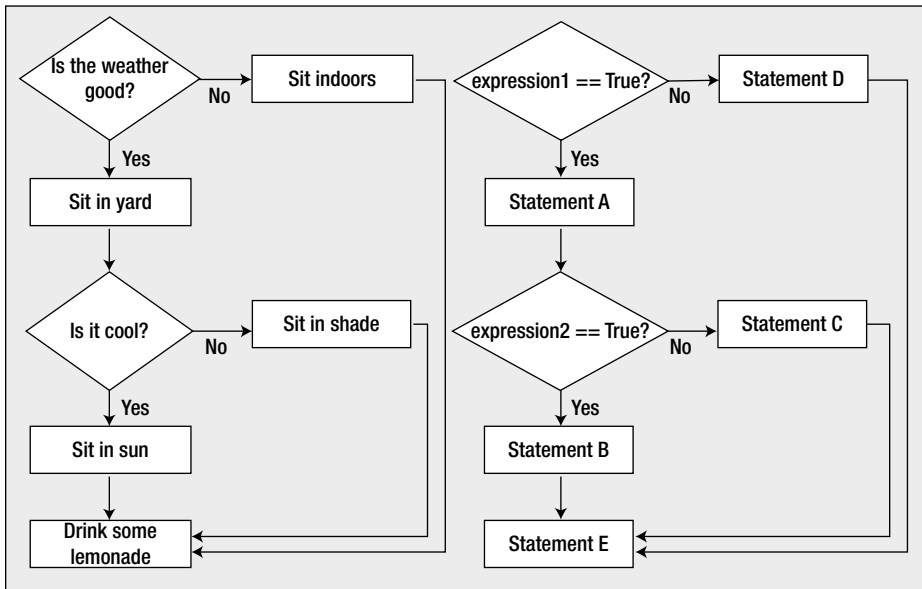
Is the weather good?
No
Sit indoors
Yes
Sit in yard
Is it cool?
No
Sit in shade
Yes
Sit in sun
Drink some lemonade

expression1 == True?
No
Statement D
Yes
Statement A
expression2 == True?
No
Statement C
Yes
Statement B
Statement E